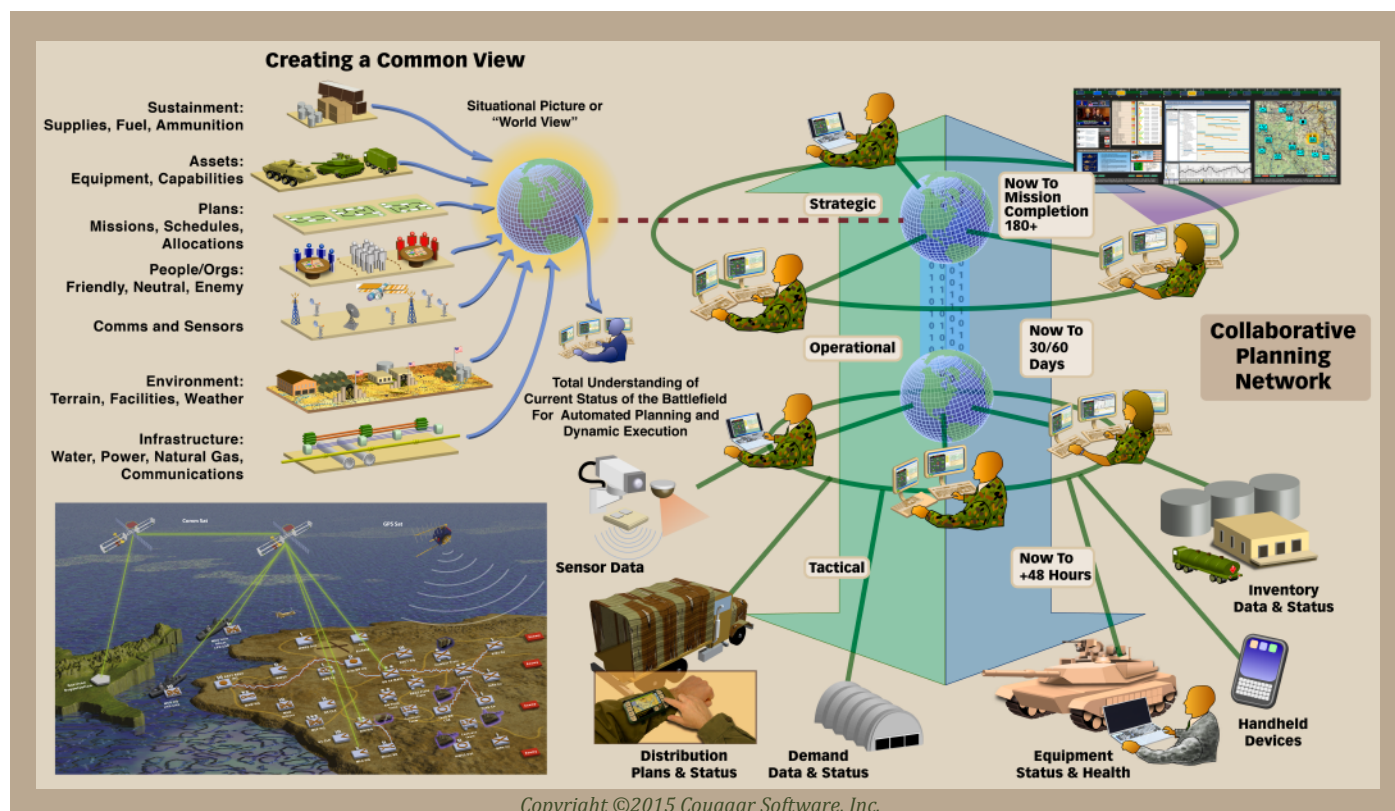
Creating a Common View

Sustainment:
Supplies, Fuel, Ammunition

Assets:
Equipment, Capabilities

Plans:
Missions, Schedules, Allocations

People/Orgs:
Friendly, Neutral, Enemy

Comms and Sensors

Environment:
Terrain, Facilities, Weather

Infrastructure:
Water, Power, Natural Gas, Communications

Situational Picture or "World View"

Total Understanding of Current Status of the Battlefield For Automated Planning and Dynamic Execution

Strategic

Now To Mission Completion 180+

Operational

Now To 30/60 Days

Collaborative Planning Network

Sensor Data

Tactical

Now To +48 Hours

Inventory Data & Status

Handheld Devices

Distribution Plans & Status

Demand Data & Status

Equipment Status & Health

Comms Sat

GPS Sat

Copyright ©2015 Cougaar Software, Inc.